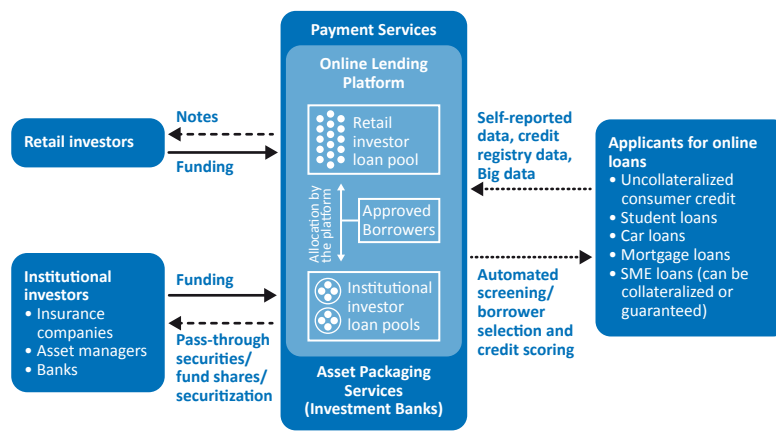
Payment Services

Online Lending Platform

Retail investor loan pool

Allocation by the platform

Approved Borrowers

Institutional investor loan pools

Asset Packaging Services (Investment Banks)

Retail investors

Notes

Funding

Institutional investors
• Insurance companies
• Asset managers
• Banks

Funding

Pass-through securities/ fund shares/ securitization

Self-reported data, credit registry data, Big data

Automated screening/ borrower selection and credit scoring

Applicants for online loans
• Uncollateralized consumer credit
• Student loans
• Car loans
• Mortgage loans
• SME loans (can be collateralized or guaranteed)